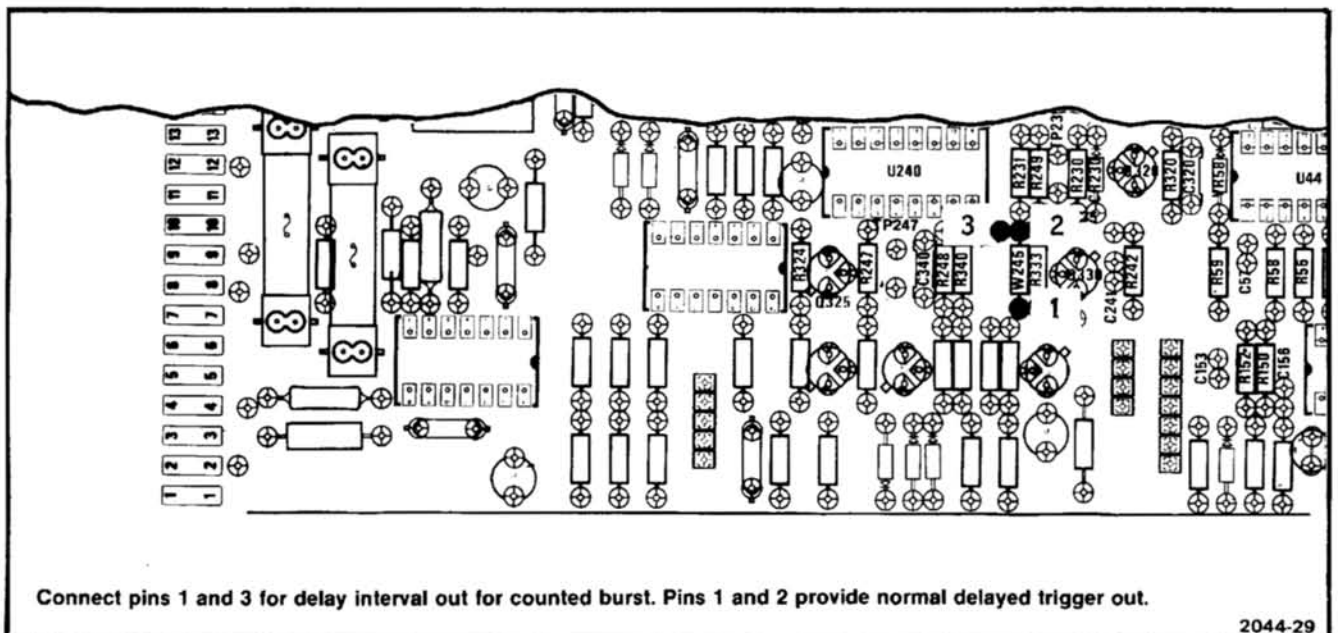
13 13
12 12
11 11
10 10
9 9
8 8
7 7
6 6
5 5
4 4
3 3
2 2
1 1

U240
TP23
R231 R249 R230 R310
R320 C320
U44
TP247
3 2
R324 R247 C340 R248 R340 W245 R333 C241 R242
Q325
1
R59 C57 R58 R56
C153 R152 R150 C156

Connect pins 1 and 3 for delay interval out for counted burst. Pins 1 and 2 provide normal delayed trigger out.

2044-29